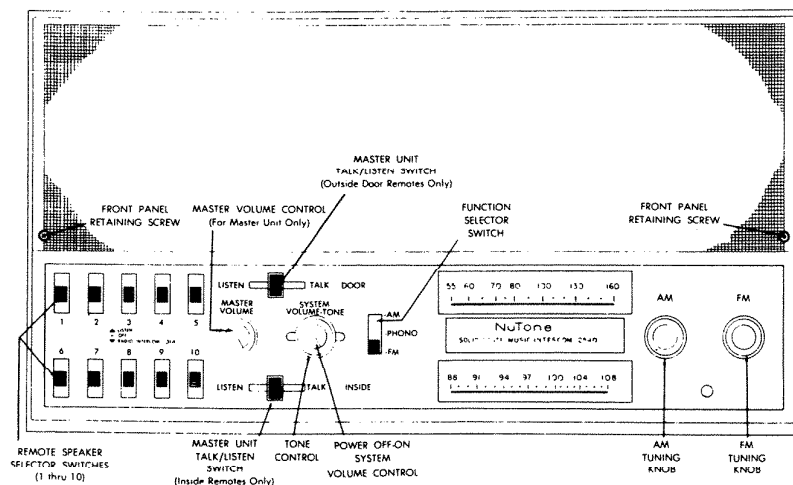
MASTER UNIT
TALK/LISTEN SWITCH
(Outside Door Remotes Only)

FRONT PANEL
RETAINING SCREW

MASTER VOLUME CONTROL
(For Master Unit Only)

FUNCTION
SELECTOR
SWITCH

FRONT PANEL
RETAINING SCREW

LISTEN TALK DOOR

1 2 3 4 5

6 7 8 9 10

MASTER
VOLUME

SYSTEM
VOLUME-TONE

AM
PHONO
FM

55 60 70 80 100 130 160

NuTone
SOLID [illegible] MUSIC INTERCOM 2540

88 91 94 97 100 104 108

AM

FM

LISTEN TALK INSIDE

REMOTE SPEAKER
SELECTOR SWITCHES
(1 thru 10)

MASTER UNIT
TALK/LISTEN
SWITCH
(Inside Remotes Only)

TONE
CONTROL

POWER OFF-ON
SYSTEM
VOLUME CONTROL

AM
TUNING
KNOB

FM
TUNING
KNOB